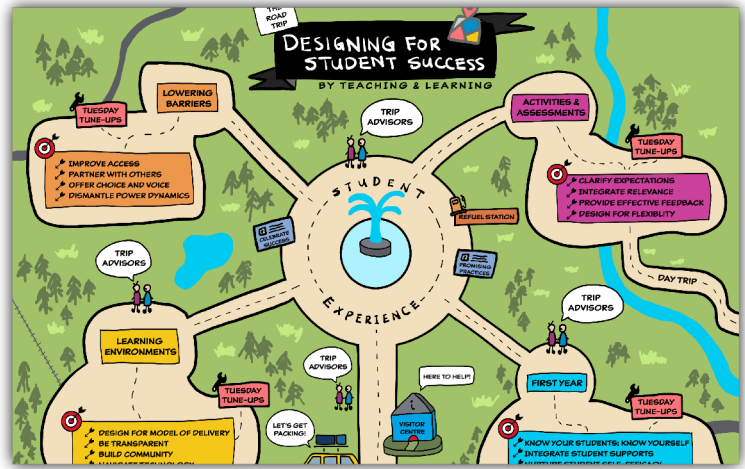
THE ROAD TRIP

DESIGNING FOR STUDENT SUCCESS
BY TEACHING & LEARNING

LOWERING BARRIERS

TUESDAY TUNE-UPS

IMPROVE ACCESS
PARTNER WITH OTHERS
OFFER CHOICE AND VOICE
DISMANTLE POWER DYNAMICS

TRIP ADVISORS

ACTIVITIES & ASSESSMENTS

TUESDAY TUNE-UPS

CLARIFY EXPECTATIONS
INTEGRATE RELEVANCE
PROVIDE EFFECTIVE FEEDBACK
DESIGN FOR FLEXIBILITY

STUDENT EXPERIENCE

REFUEL STATION

CELEBRATE SUCCESS

PROMISING PRACTICES

DAY TRIP

TRIP ADVISORS

TRIP ADVISORS

LEARNING ENVIRONMENTS

TUESDAY TUNE-UPS

DESIGN FOR MODEL OF DELIVERY
BE TRANSPARENT
BUILD COMMUNITY
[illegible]

TRIP ADVISORS

LET'S GET PACKING!

HERE TO HELP!

VISITOR CENTRE

FIRST YEAR

TUESDAY TUNE-UPS

KNOW YOUR STUDENTS; KNOW YOURSELF
INTEGRATE STUDENT SUPPORTS
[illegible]